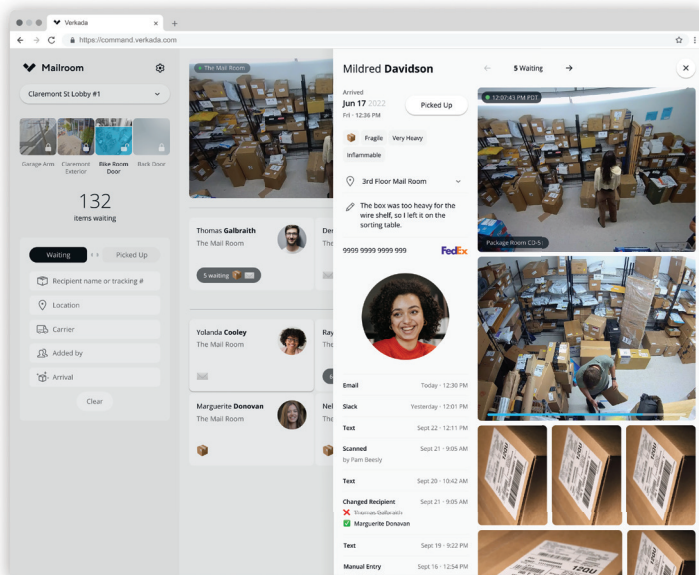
Verkada
https://command.verkada.com

Mailroom

Claremont St Lobby #1

Garage Arm
Claremont Exterior
Bike Room Door
Back Door

132
items waiting

Waiting
Picked Up

Recipient name or tracking #
Location
Carrier
Added by
Arrival

Clear

The Mail Room

Thomas Galbraith
The Mail Room
5 waiting

Yolanda Cooley
The Mail Room

Marguerite Donovan
The Mail Room

Mildred Davidson

Arrived
Jun 17 2022
Fri · 12:36 PM

Picked Up

Fragile
Very Heavy
Inflammable

3rd Floor Mail Room

The box was too heavy for the wire shelf, so I left it on the sorting table.

9999 9999 9999 999
FedEx

Email Today · 12:30 PM
Slack Yesterday · 12:01 PM
Text Sept 22 · 12:11 PM
Scanned Sept 21 · 9:05 AM
by Pam Beesly
Text Sept 20 · 10:42 AM
Changed Recipient Sept 21 · 9:05 AM
Thomas Galbraith
Marguerite Donovan
Text Sept 19 · 9:22 PM
Manual Entry Sept 16 · 12:54 PM

5 Waiting

12:07:43 PM PDT
Package Room C3-5